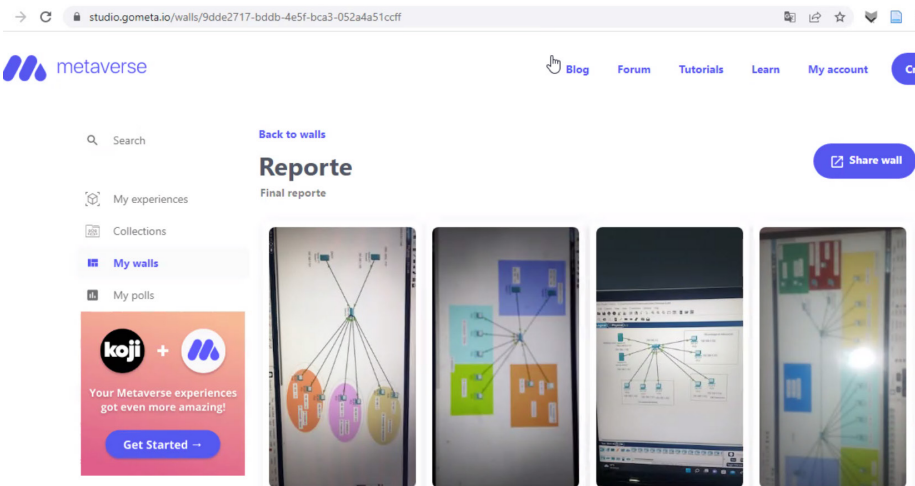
studio.gometa.io/walls/9dde2717-bddb-4e5f-bca3-052a4a51ccff

metaverse

Blog Forum Tutorials Learn My account C

Search

My experiences

Collections

My walls

My polls

koji + 

Your Metaverse experiences got even more amazing!

Get Started →

Back to walls

Reporte

Final reporte

Share wall